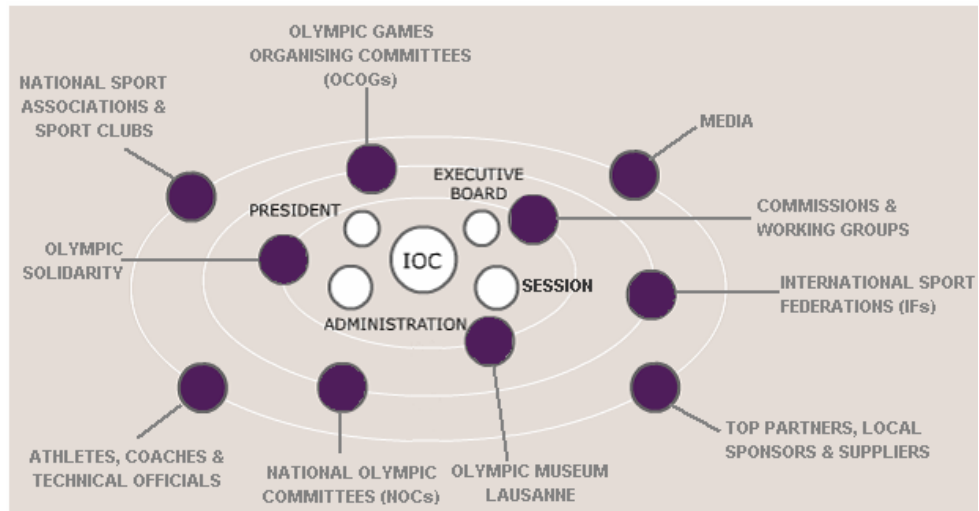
OLYMPIC GAMES ORGANISING COMMITTEES (OCOGs)

NATIONAL SPORT ASSOCIATIONS & SPORT CLUBS

MEDIA

EXECUTIVE BOARD

PRESIDENT

COMMISSIONS & WORKING GROUPS

OLYMPIC SOLIDARITY

IOC

SESSION

INTERNATIONAL SPORT FEDERATIONS (IFs)

ADMINISTRATION

ATHLETES, COACHES & TECHNICAL OFFICIALS

NATIONAL OLYMPIC COMMITTEES (NOCs)

OLYMPIC MUSEUM LAUSANNE

TOP PARTNERS, LOCAL SPONSORS & SUPPLIERS